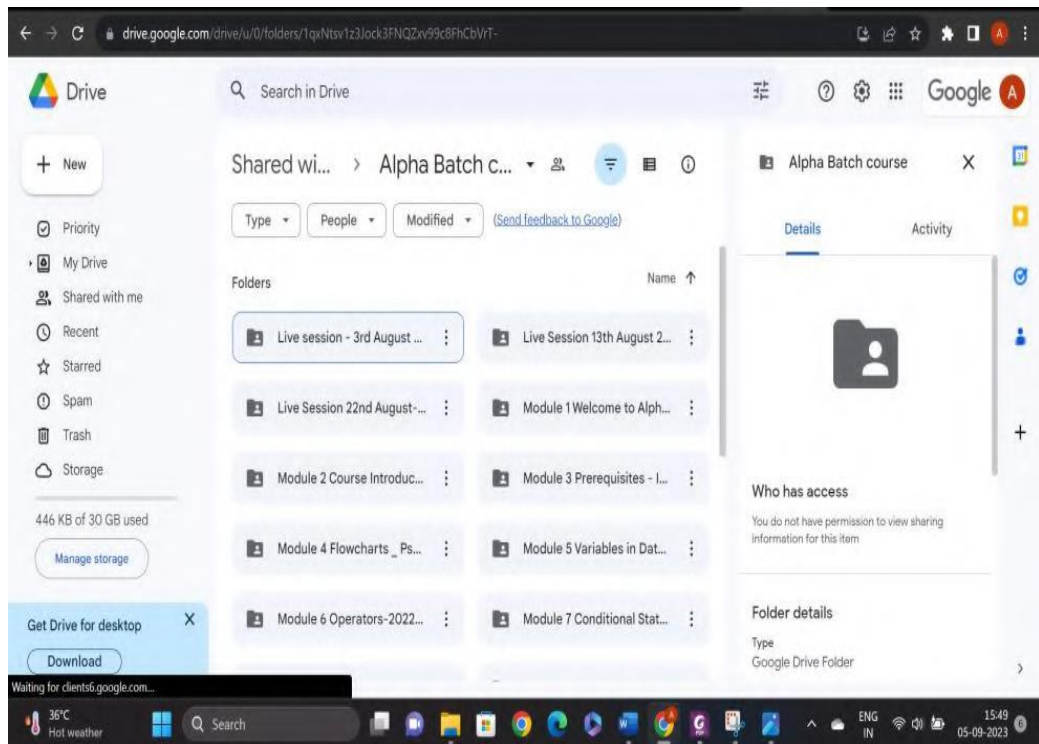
drive.google.com/drive/u/0/folders/1qxNtsv1z3Jock3FNQZxv99c8FhCbVrT-

Drive

Search in Drive

Google

A

+ New

Priority

My Drive

Shared with me

Recent

Starred

Spam

Trash

Storage

446 KB of 30 GB used

Manage storage

Get Drive for desktop

Download

Waiting for clients6.google.com...

Shared wi... > Alpha Batch c...

Type

People

Modified

(Send feedback to Google)

Folders

Name ↑

Live session - 3rd August ...

Live Session 13th August 2...

Live Session 22nd August-...

Module 1 Welcome to Alph...

Module 2 Course Introduc...

Module 3 Prerequisites - I...

Module 4 Flowcharts _ Ps...

Module 5 Variables in Dat...

Module 6 Operators-2022...

Module 7 Conditional Stat...

Alpha Batch course

Details

Activity

Who has access

You do not have permission to view sharing information for this item

Folder details

Type

Google Drive Folder

36°C
Hot weather

Search

ENG
IN

15:49
05-09-2023

6